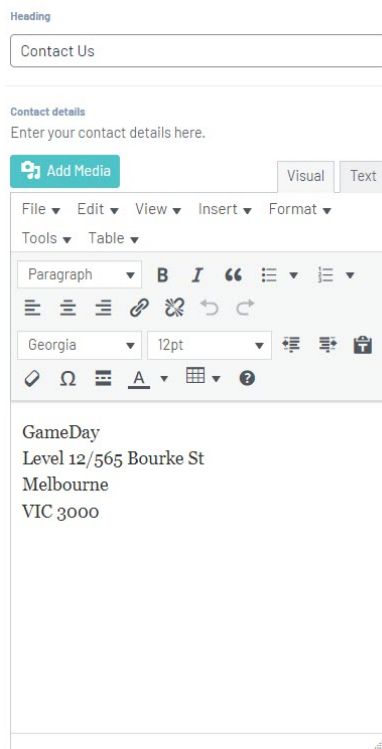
Heading

Contact Us

Contact details

Enter your contact details here.

Add Media

Visual

Text

File ▾ Edit ▾ View ▾ Insert ▾ Format ▾

Tools ▾ Table ▾

Paragraph

B I ❝

Georgia

12pt

Ω

A

GameDay
Level 12/565 Bourke St
Melbourne
VIC 3000